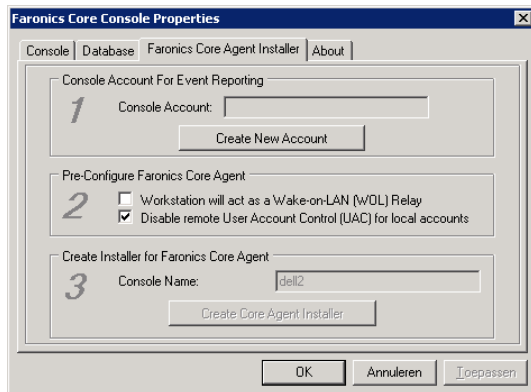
Faronics Core Console Properties

Console | Database | Faronics Core Agent Installer | About

Console Account For Event Reporting

1

Console Account:

Create New Account

Pre-Configure Faronics Core Agent

2

Workstation will act as a Wake-on-LAN (WOL) Relay

Disable remote User Account Control (UAC) for local accounts

Create Installer for Faronics Core Agent

3

Console Name: dell2

Create Core Agent Installer

OK | Annuleren | Toepassen